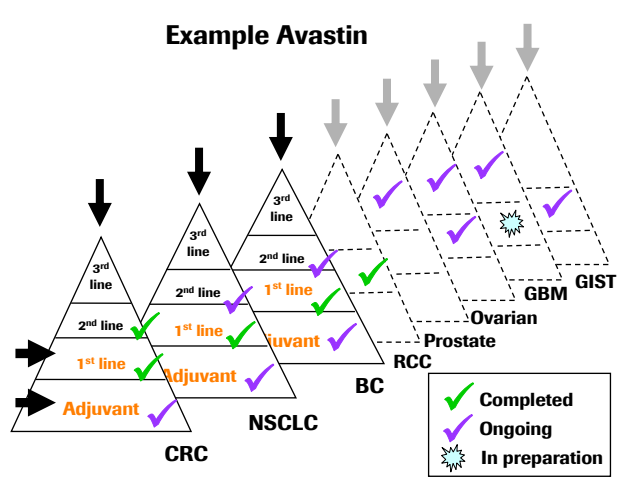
Example Avastin

3rd line
2nd line
1st line
Adjuvant
CRC

3rd line
2nd line
1st line
Adjuvant
NSCLC

3rd line
2nd line
1st line
Adjuvant
BC

RCC
Prostate
Ovarian
GBM
GIST

Completed
Ongoing
In preparation